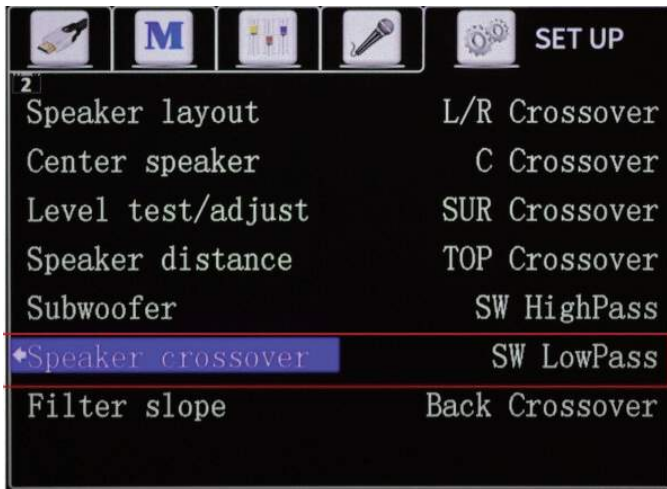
M

SET UP

2

Speaker layout
Center speaker
Level test/adjust
Speaker distance
Subwoofer
Speaker crossover
Filter slope

L/R Crossover
C Crossover
SUR Crossover
TOP Crossover
SW HighPass
SW LowPass
Back Crossover